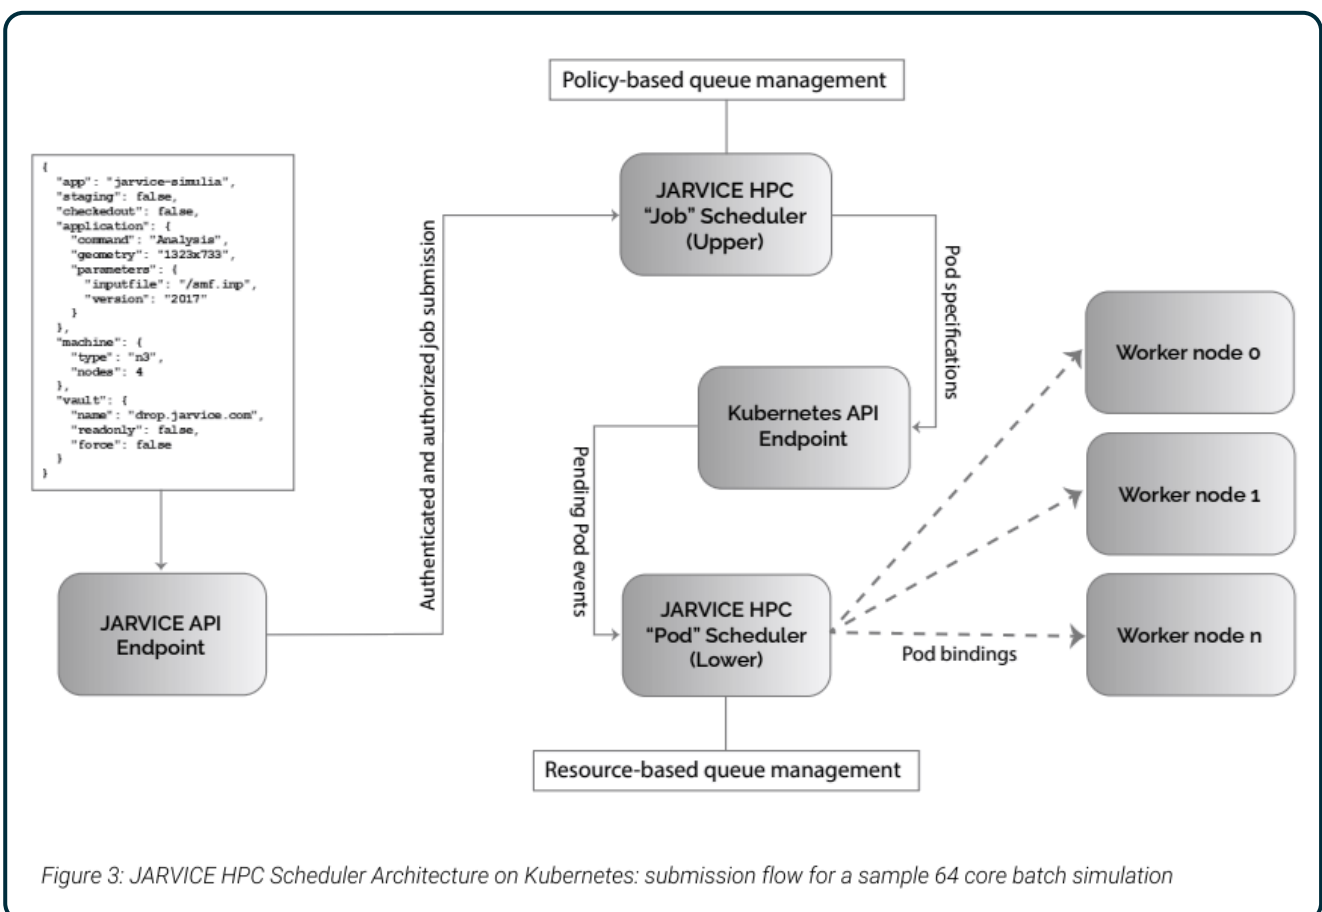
{
  "app": "jarvice-simulia",
  "staging": false,
  "checkedout": false,
  "application": {
    "command": "Analysis",
    "geometry": "1323x733",
    "parameters": {
      "inputfile": "/smf.inp",
      "version": "2017"
    }
  },
  "machine": {
    "type": "n3",
    "nodes": 4
  },
  "vault": {
    "name": "drop.jarvice.com",
    "readonly": false,
    "force": false
  }
}

JARVICE API Endpoint

Authenticated and authorized job submission

Policy-based queue management

JARVICE HPC "Job" Scheduler (Upper)

Pod specifications

Kubernetes API Endpoint

Pending Pod events

JARVICE HPC "Pod" Scheduler (Lower)

Resource-based queue management

Pod bindings

Worker node 0

Worker node 1

Worker node n

Figure 3: JARVICE HPC Scheduler Architecture on Kubernetes: submission flow for a sample 64 core batch simulation